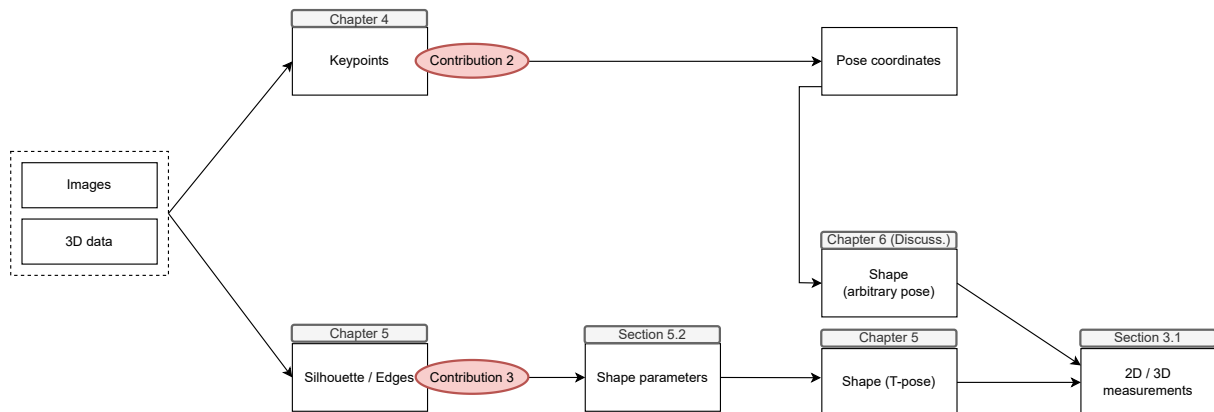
Images

3D data

Chapter 4

Keypoints

Contribution 2

Pose coordinates

Chapter 6 (Discuss.)

Shape (arbitrary pose)

Chapter 5

Silhouette / Edges

Contribution 3

Section 5.2

Shape parameters

Chapter 5

Shape (T-pose)

Section 3.1

2D / 3D measurements